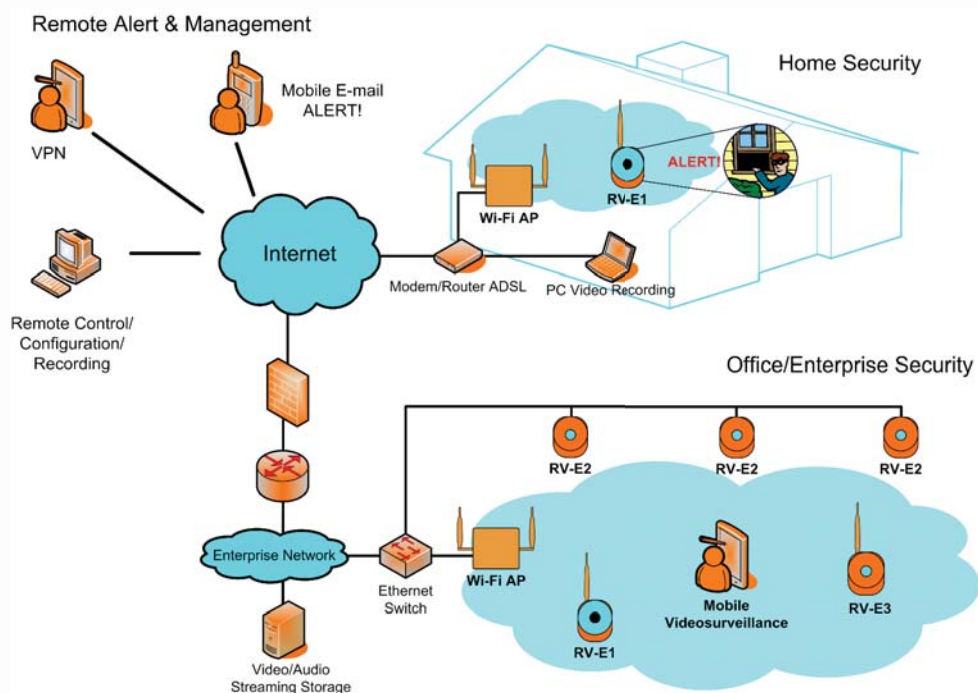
Remote Alert & Management

Mobile E-mail ALERT!

VPN

Home Security

ALERT!

RV-E1

Wi-Fi AP

Internet

Modem/Router ADSL

PC Video Recording

Remote Control/ Configuration/ Recording

Office/Enterprise Security

RV-E2

RV-E2

RV-E2

Enterprise Network

Ethernet Switch

Wi-Fi AP

Mobile Videosurveillance

RV-E3

RV-E1

Video/Audio Streaming Storage